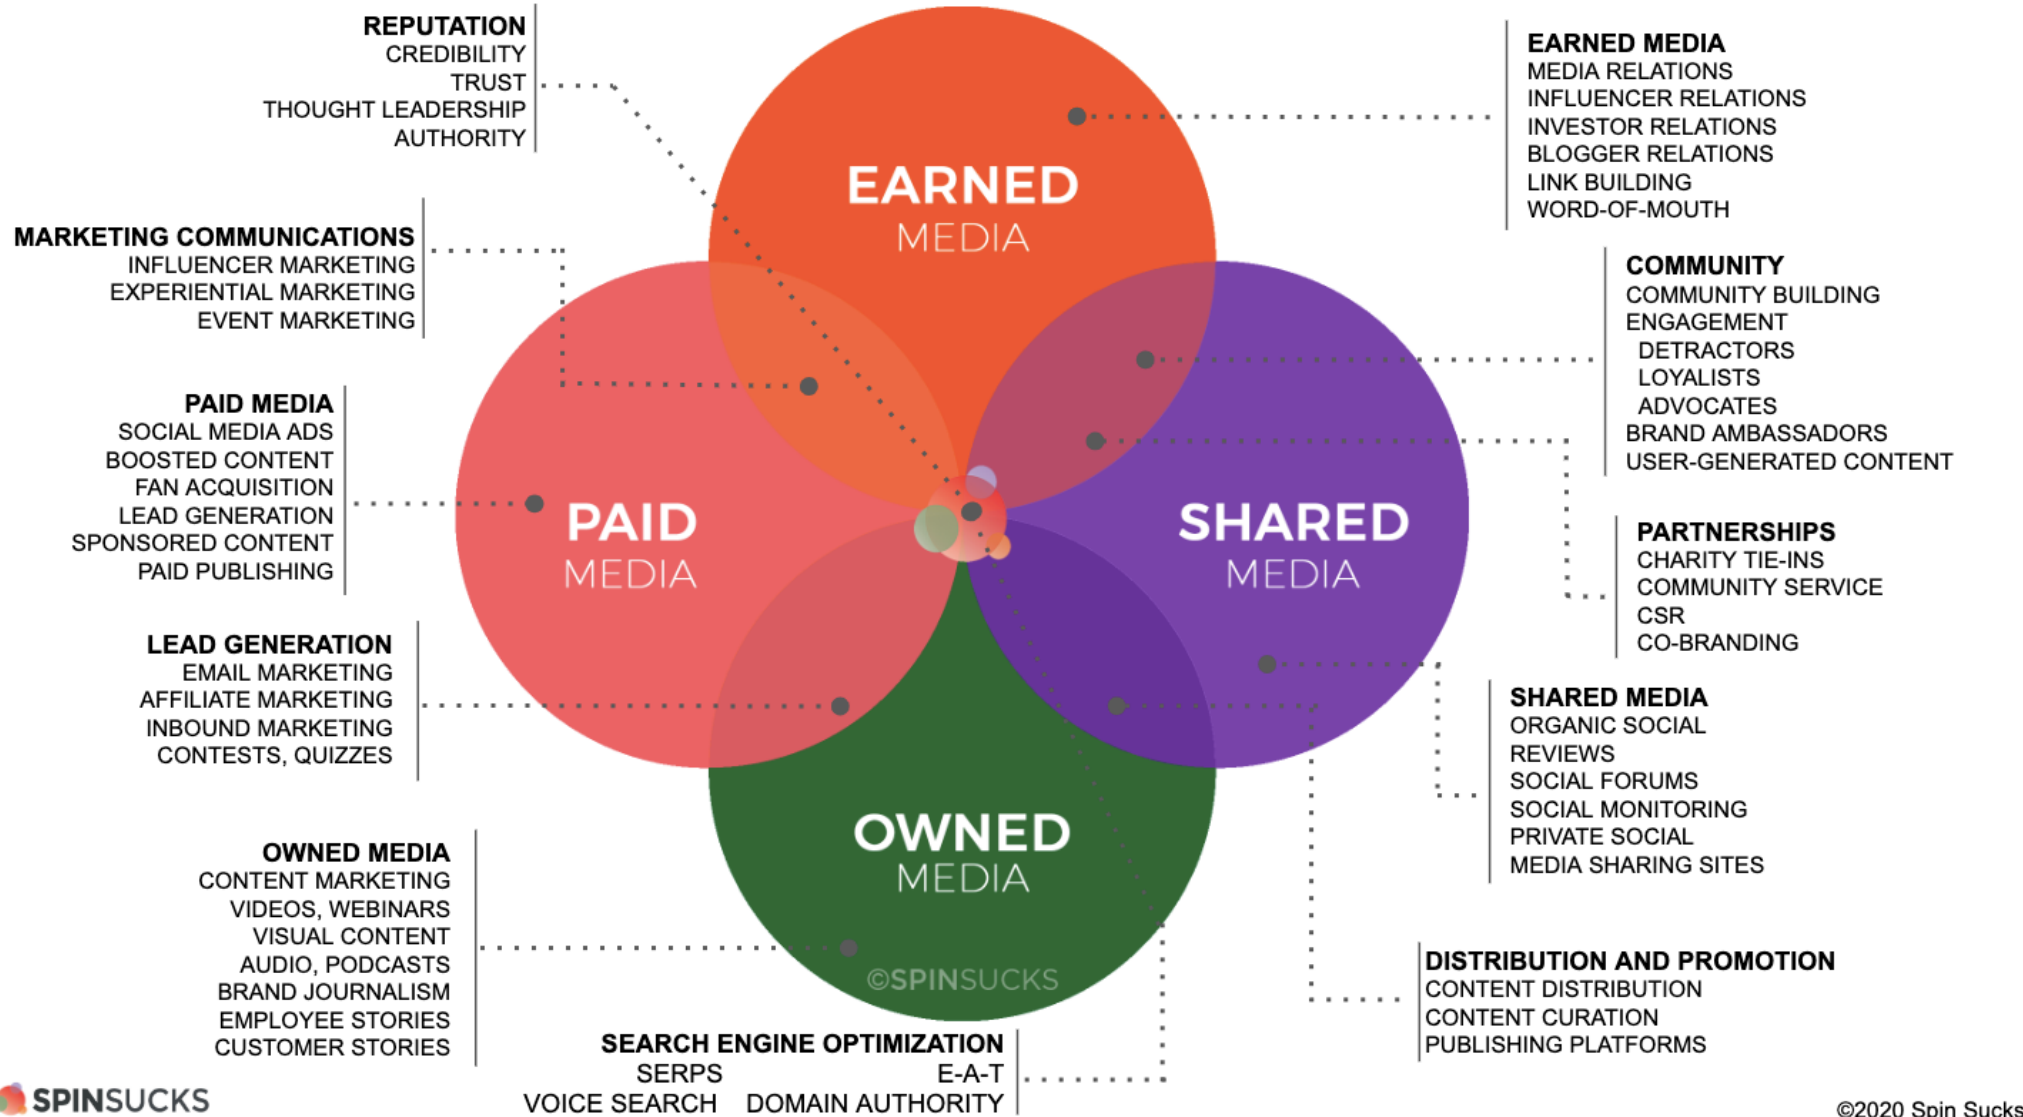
REPUTATION
CREDIBILITY
TRUST
THOUGHT LEADERSHIP
AUTHORITY

EARNED MEDIA
MEDIA RELATIONS
INFLUENCER RELATIONS
INVESTOR RELATIONS
BLOGGER RELATIONS
LINK BUILDING
WORD-OF-MOUTH

EARNED
MEDIA

MARKETING COMMUNICATIONS
INFLUENCER MARKETING
EXPERIENTIAL MARKETING
EVENT MARKETING

COMMUNITY
COMMUNITY BUILDING
ENGAGEMENT
DETRACTORS
LOYALISTS
ADVOCATES
BRAND AMBASSADORS
USER-GENERATED CONTENT

PAID MEDIA
SOCIAL MEDIA ADS
BOOSTED CONTENT
FAN ACQUISITION
LEAD GENERATION
SPONSORED CONTENT
PAID PUBLISHING

PAID
MEDIA

SHARED
MEDIA

PARTNERSHIPS
CHARITY TIE-INS
COMMUNITY SERVICE
CSR
CO-BRANDING

LEAD GENERATION
EMAIL MARKETING
AFFILIATE MARKETING
INBOUND MARKETING
CONTESTS, QUIZZES

SHARED MEDIA
ORGANIC SOCIAL
REVIEWS
SOCIAL FORUMS
SOCIAL MONITORING
PRIVATE SOCIAL
MEDIA SHARING SITES

OWNED
MEDIA

OWNED MEDIA
CONTENT MARKETING
VIDEOS, WEBINARS
VISUAL CONTENT
AUDIO, PODCASTS
BRAND JOURNALISM
EMPLOYEE STORIES
CUSTOMER STORIES

©SPINSUCKS

DISTRIBUTION AND PROMOTION
CONTENT DISTRIBUTION
CONTENT CURATION
PUBLISHING PLATFORMS

SEARCH ENGINE OPTIMIZATION
SERPS E-A-T
VOICE SEARCH DOMAIN AUTHORITY

SPINSUCKS

©2020 Spin Sucks